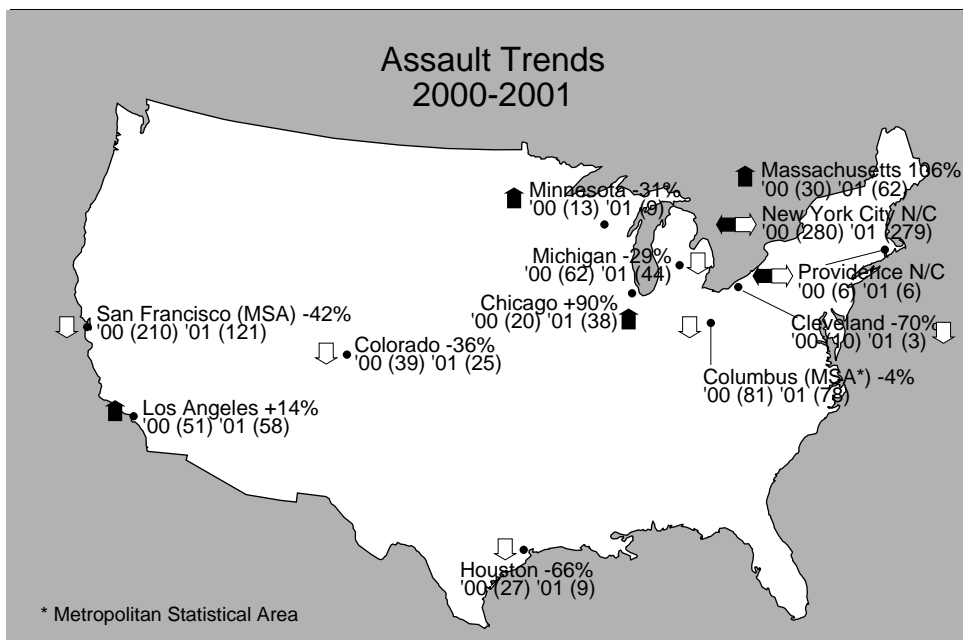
Assault Trends
2000-2001

Massachusetts 106%
'00 (30) '01 (62)

Minnesota -31%
'00 (13) '01 (9)

New York City N/C
'00 (280) '01 (279)

Michigan -29%
'00 (62) '01 (44)

Providence N/C
'00 (6) '01 (6)

Chicago +90%
'00 (20) '01 (38)

San Francisco (MSA) -42%
'00 (210) '01 (121)

Colorado -36%
'00 (39) '01 (25)

Cleveland -70%
'00 (10) '01 (3)

Columbus (MSA*) -4%
'00 (81) '01 (78)

Los Angeles +14%
'00 (51) '01 (58)

Houston -66%
'00 (27) '01 (9)

* Metropolitan Statistical Area